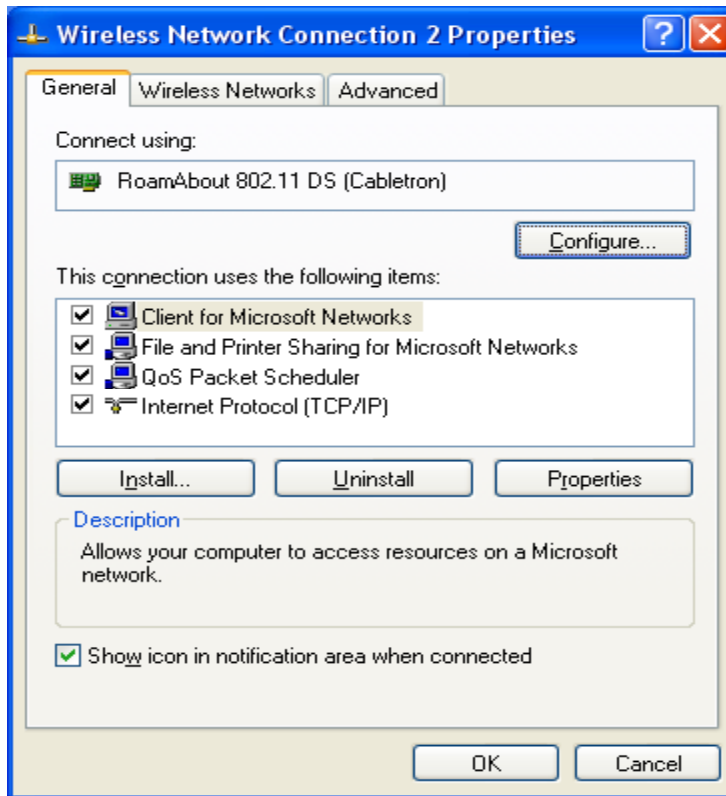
Wireless Network Connection 2 Properties

? X

General | Wireless Networks | Advanced

Connect using:

RoamAbout 802.11 DS (Cabletron)

Configure...

This connection uses the following items:

Client for Microsoft Networks
File and Printer Sharing for Microsoft Networks
QoS Packet Scheduler
Internet Protocol (TCP/IP)

Install... | Uninstall | Properties

Description

Allows your computer to access resources on a Microsoft network.

Show icon in notification area when connected

OK | Cancel